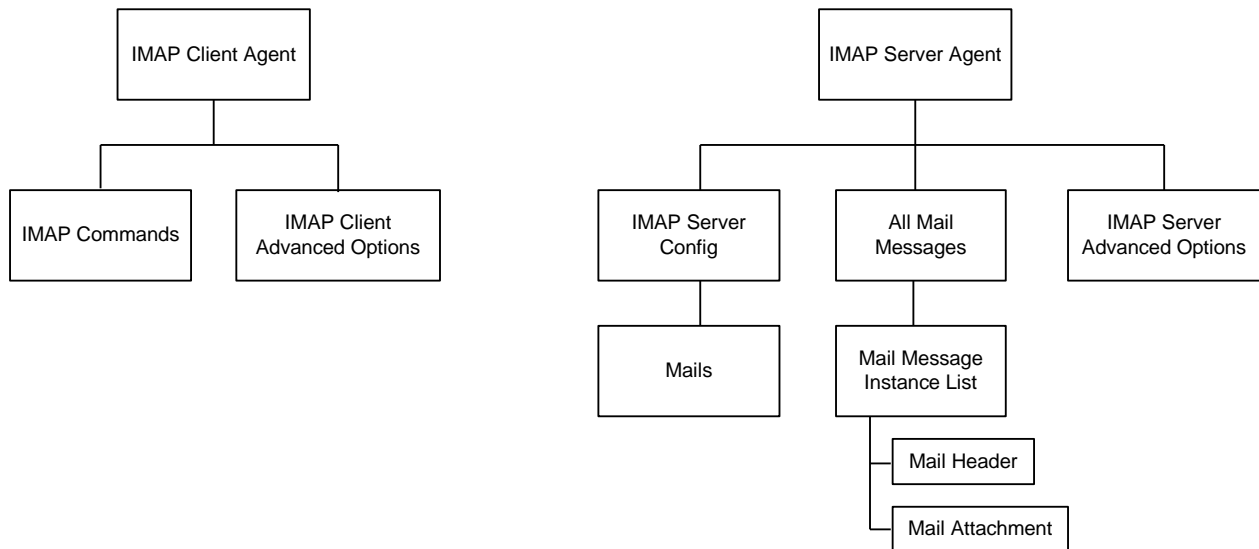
IMAP Client Agent

IMAP Commands

IMAP Client Advanced Options

IMAP Server Agent

IMAP Server Config

All Mail Messages

IMAP Server Advanced Options

Mails

Mail Message Instance List

Mail Header

Mail Attachment